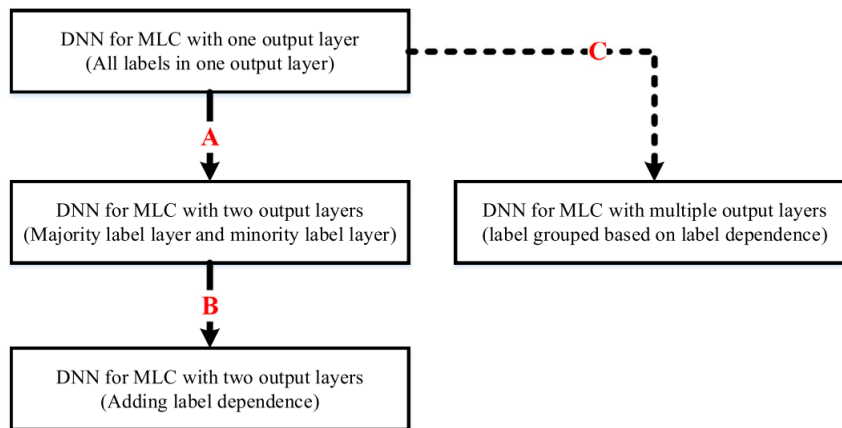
DNN for MLC with one output layer
(All labels in one output layer)

C

A

DNN for MLC with two output layers
(Majority label layer and minority label layer)

DNN for MLC with multiple output layers
(label grouped based on label dependence)

B

DNN for MLC with two output layers
(Adding label dependence)